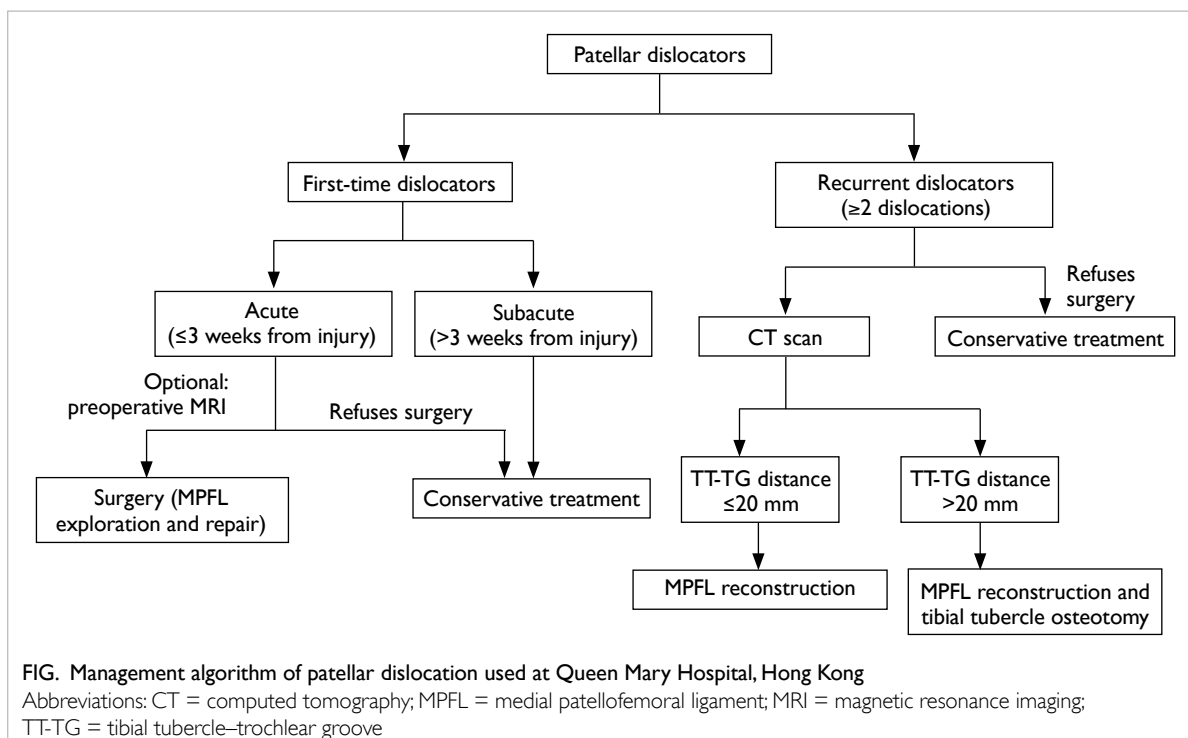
Patellar dislocators

First-time dislocators

Recurrent dislocators (≥2 dislocations)

Acute (≤3 weeks from injury)

Subacute (>3 weeks from injury)

Refuses surgery

CT scan

Conservative treatment

Optional: preoperative MRI

Refuses surgery

Surgery (MPFL exploration and repair)

Conservative treatment

TT-TG distance ≤20 mm

TT-TG distance >20 mm

MPFL reconstruction

MPFL reconstruction and tibial tubercle osteotomy

FIG. Management algorithm of patellar dislocation used at Queen Mary Hospital, Hong Kong

Abbreviations: CT = computed tomography; MPFL = medial patellofemoral ligament; MRI = magnetic resonance imaging; TT-TG = tibial tubercle–trochlear groove